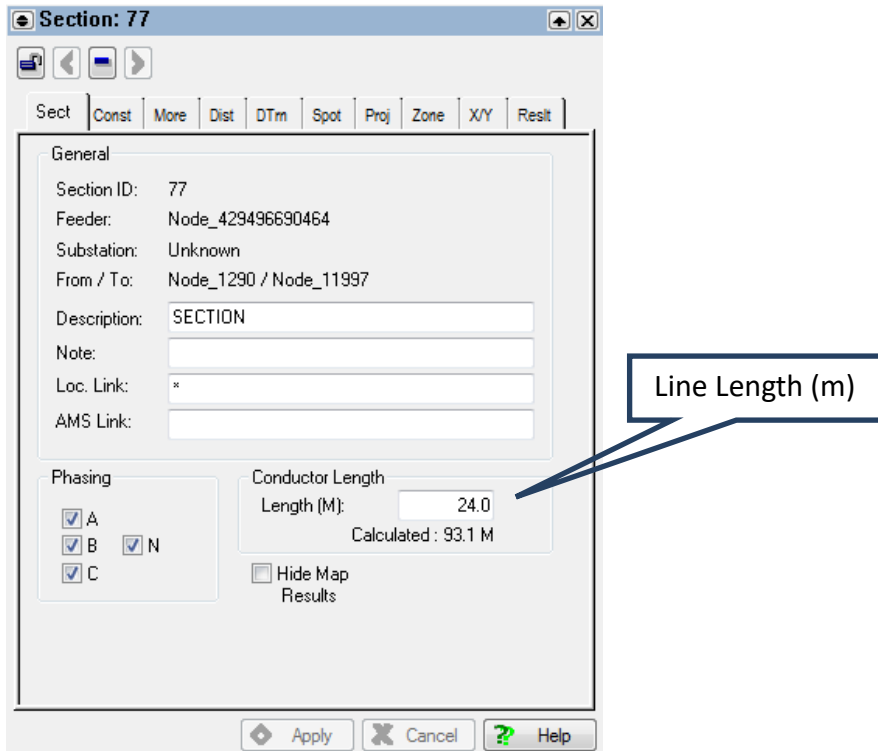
Section: 77

Sect | Const | More | Dist | DTm | Spot | Proj | Zone | X/Y | Reslt

General
Section ID: 77
Feeder: Node_429496690464
Substation: Unknown
From / To: Node_1290 / Node_11997
Description: SECTION
Note:
Loc. Link: *
AMS Link:

Line Length (m)

Phasing
A
B N
C

Conductor Length
Length (M): 24.0
Calculated : 93.1 M

Hide Map Results

Apply Cancel Help